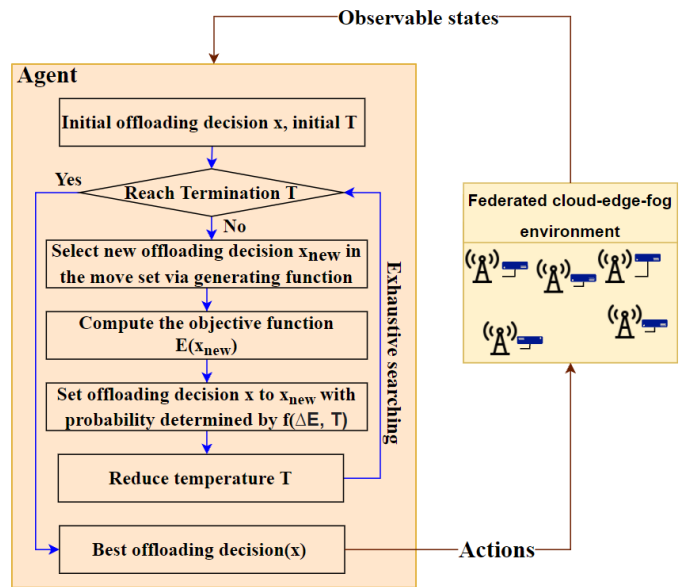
Observable states

Agent

Initial offloading decision x, initial T

Yes

Reach Termination T

No

Select new offloading decision $x_{new}$ in the move set via generating function

Compute the objective function $E(x_{new})$

Set offloading decision x to $x_{new}$ with probability determined by $f(\Delta E, T)$

Reduce temperature T

Exhaustive searching

Best offloading decision(x)

Actions

Federated cloud-edge-fog environment